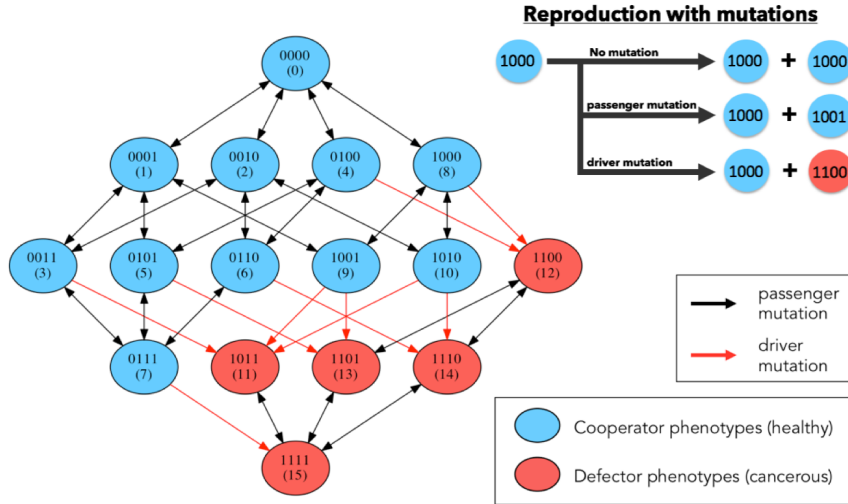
Reproduction with mutations

1000
No mutation
1000 + 1000
passenger mutation
1000 + 1001
driver mutation
1000 + 1100

0000 (0)

0001 (1)
0010 (2)
0100 (4)
1000 (8)

0011 (3)
0101 (5)
0110 (6)
1001 (9)
1010 (10)
1100 (12)

0111 (7)
1011 (11)
1101 (13)
1110 (14)

1111 (15)

passenger mutation
driver mutation

Cooperator phenotypes (healthy)
Defector phenotypes (cancerous)